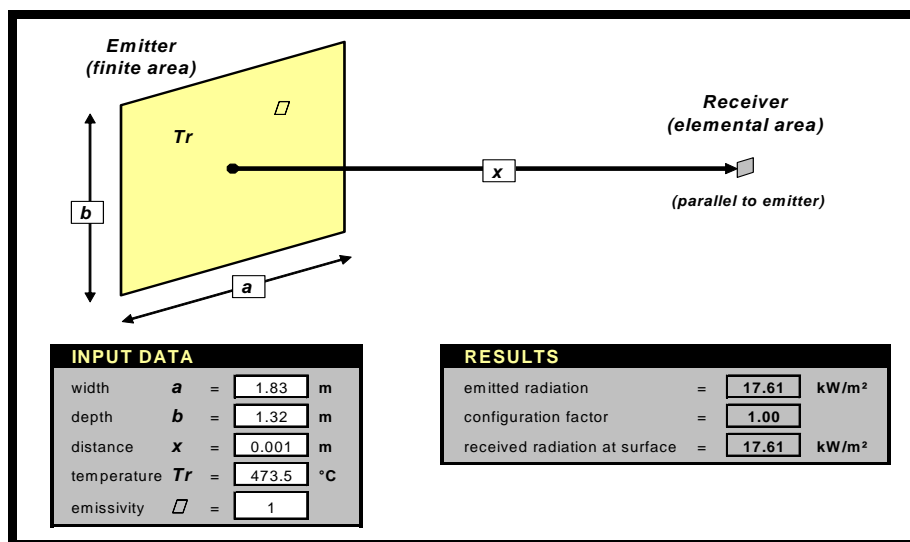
Emitter
(finite area)

Tr

b

a

x

Receiver
(elemental area)

(parallel to emitter)

INPUT DATA

| | | | | |
|---|---|---|---|---|
| width | a | = | 1.83 | m |
| depth | b | = | 1.32 | m |
| distance | x | = | 0.001 | m |
| temperature | Tr | = | 473.5 | °C |
| emissivity | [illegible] | = | 1 | |

RESULTS

| | | | |
|---|---|---|---|
| emitted radiation | = | 17.61 | kW/m² |
| configuration factor | = | 1.00 | |
| received radiation at surface | = | 17.61 | kW/m² |